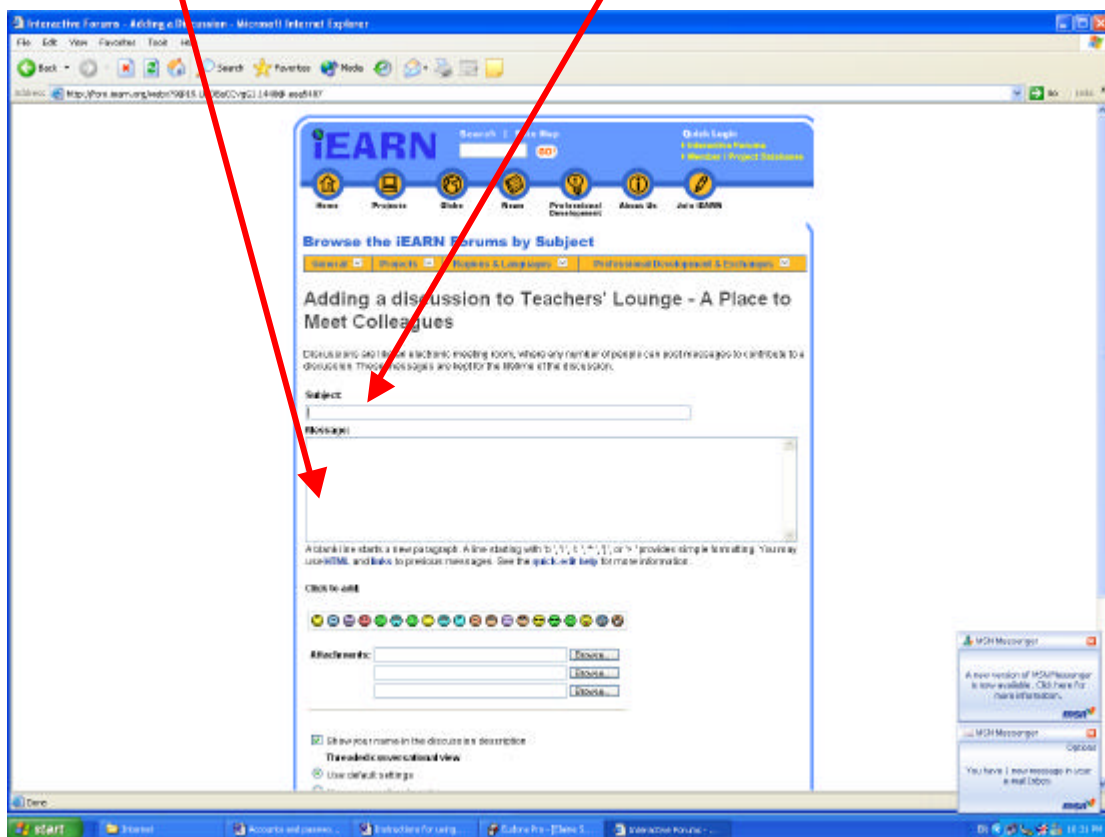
Interactive Forums - Adding a Discussion - Microsoft Internet Explorer

File Edit View Favorites Tools Help

Back Search Favorites Media

Address http://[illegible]

iEARN

Search | Site Map

GO!

Quick Login
| Interactive Forums
| Member | Project Databases

Home Projects Globe News Professional Development About Us Join iEARN

Browse the iEARN Forums by Subject

General Projects Regions & Languages Professional Development & Exchanges

Adding a discussion to Teachers' Lounge - A Place to Meet Colleagues

Discussions are like an electronic meeting room, where any number of people can post messages to contribute to a discussion. These messages are kept for the lifetime of the discussion.

Subject:

Message:

A blank line starts a new paragraph. A line starting with 'o', '!', '(', '*', '[', or '>' provides simple formatting. You may use HTML and links to previous messages. See the quick-edit help for more information.

Click to add:

Attachments: Browse... Browse... Browse...

Show your name in the discussion description

Threaded conversational view

Use default settings

MSN Messenger

A new version of MSN Messenger is now available. Click here for more information.

msn

MSN Messenger

Options

You have 1 new message in your e-mail Inbox.

msn

Done

Internet

start Internet Accounts and passwo... Instructions for using... Culture Pro - [Demo S... Interactive Forums - ...

10:31 PM